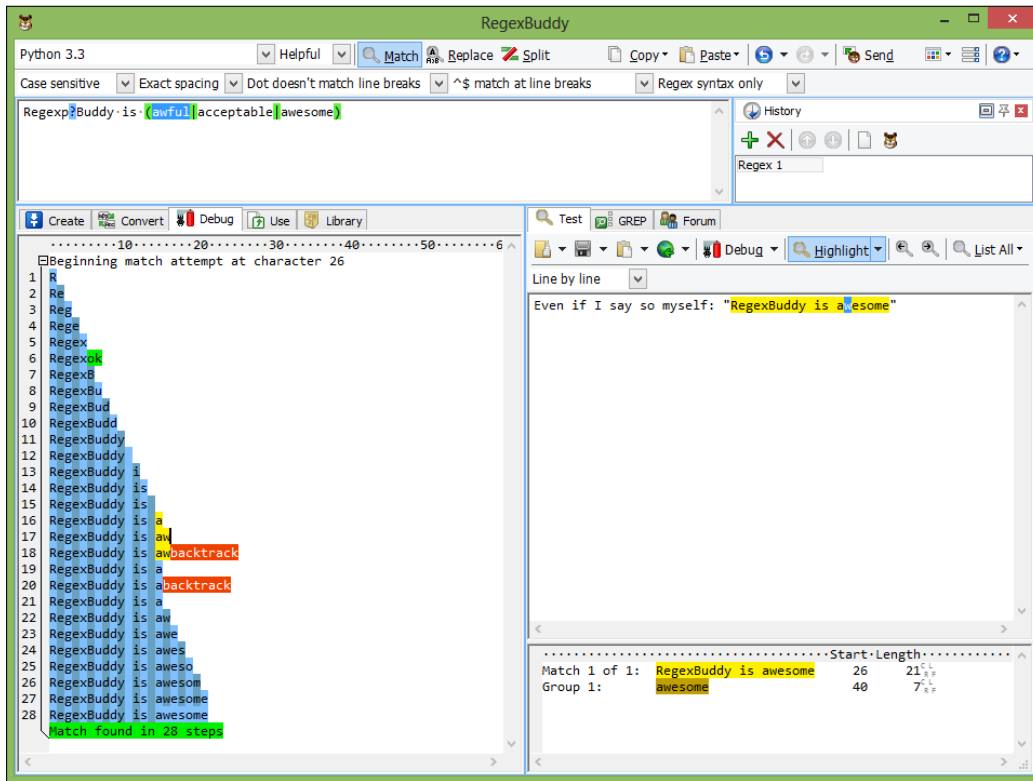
RegexBuddy

Python 3.3 | Helpful | Match | Replace | Split | Copy | Paste | Send

Case sensitive | Exact spacing | Dot doesn't match line breaks | ^$ match at line breaks | Regex syntax only

Regexp?Buddy·is·(awful|acceptable|awesome)

History

Regex 1

Create | Convert | Debug | Use | Library

·········10·········20·········30·········40·········50·········6

Beginning match attempt at character 26
1 R
2 Re
3 Reg
4 Rege
5 Regex
6 Regexok
7 RegexB
8 RegexBu
9 RegexBud
10 RegexBudd
11 RegexBuddy
12 RegexBuddy
13 RegexBuddy i
14 RegexBuddy is
15 RegexBuddy is
16 RegexBuddy is a
17 RegexBuddy is aw
18 RegexBuddy is awbacktrack
19 RegexBuddy is a
20 RegexBuddy is abacktrack
21 RegexBuddy is a
22 RegexBuddy is aw
23 RegexBuddy is awe
24 RegexBuddy is awes
25 RegexBuddy is aweso
26 RegexBuddy is awesom
27 RegexBuddy is awesome
28 RegexBuddy is awesome
Match found in 28 steps

Test | GREP | Forum

Debug | Highlight | List All

Line by line

Even if I say so myself: "RegexBuddy is awesome"

·····································Start·Length··········

| | | Start | Length |
|---|---|---|---|
| Match 1 of 1: | RegexBuddy is awesome | 26 | 21 |
| Group 1: | awesome | 40 | 7 |